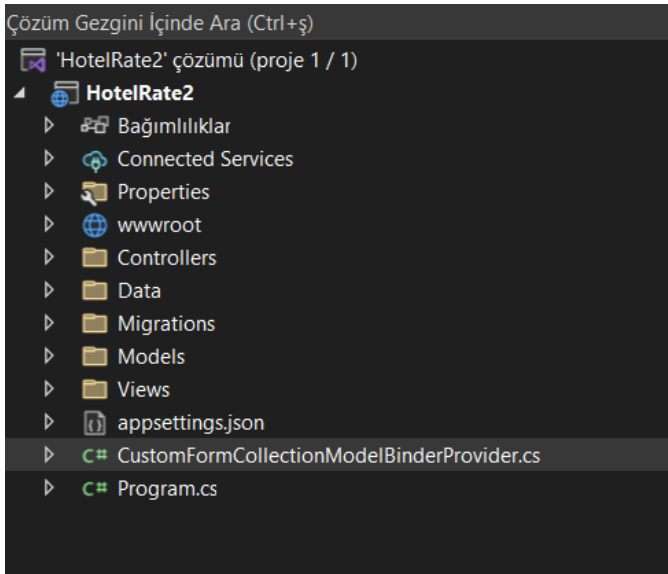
Çözüm Gezgini İçinde Ara (Ctrl+ş)

'HotelRate2' çözümü (proje 1 / 1)
HotelRate2
Bağımlılıklar
Connected Services
Properties
wwwroot
Controllers
Data
Migrations
Models
Views
appsettings.json
CustomFormCollectionModelBinderProvider.cs
Program.cs